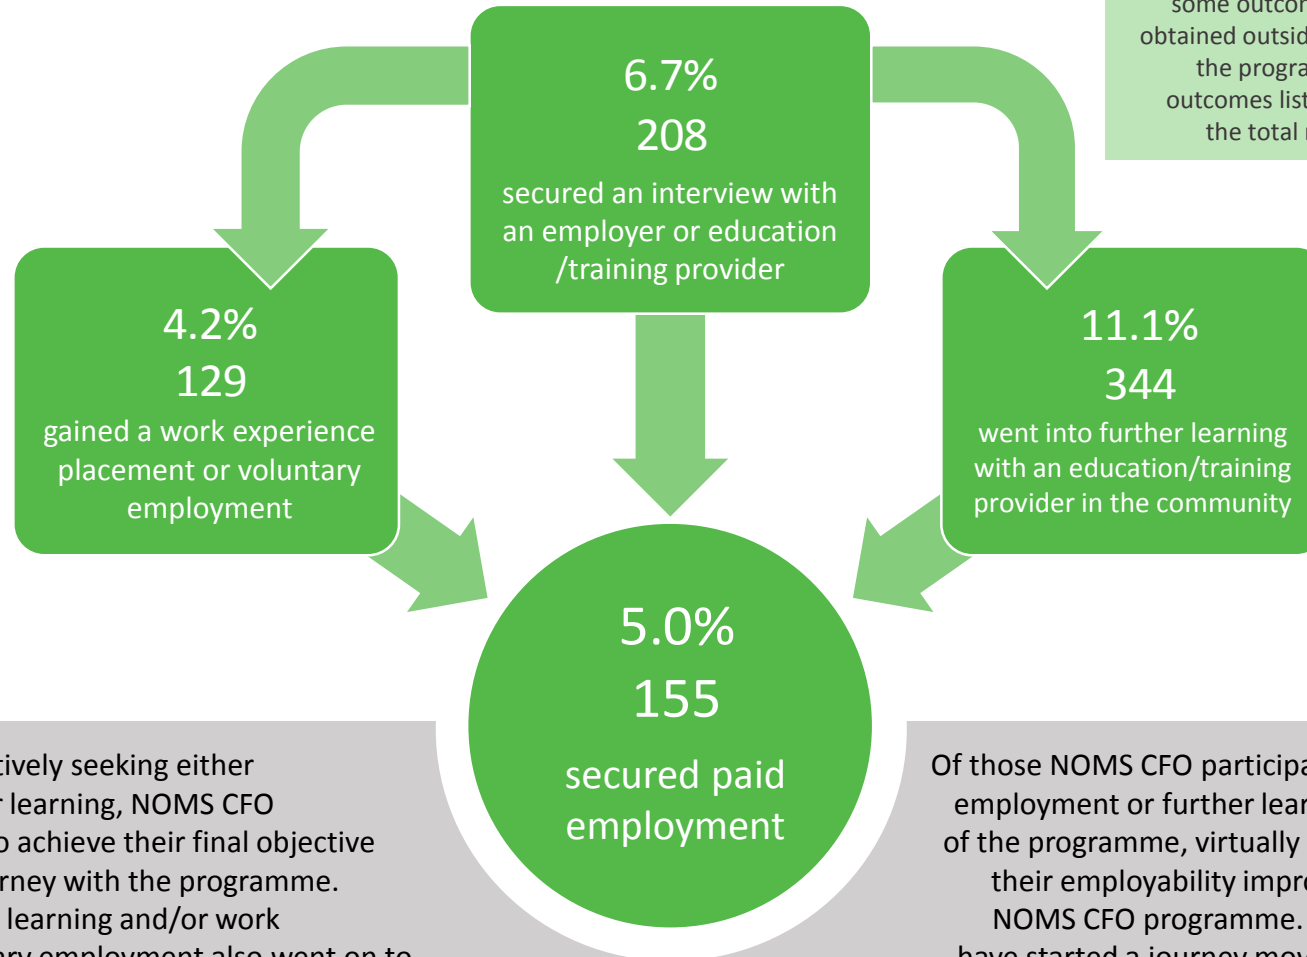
some outcom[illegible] obtained outsid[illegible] the progra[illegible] outcomes list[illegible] the total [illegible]

6.7%
208
secured an interview with an employer or education /training provider

4.2%
129
gained a work experience placement or voluntary employment

11.1%
344
went into further learning with an education/training provider in the community

5.0%
155
secured paid employment

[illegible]tively seeking either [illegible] learning, NOMS CFO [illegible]o achieve their final objective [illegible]rney with the programme. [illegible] learning and/or work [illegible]

Of those NOMS CFO participa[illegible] employment or further lear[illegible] of the programme, virtually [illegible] their employability impro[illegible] NOMS CFO programme. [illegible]